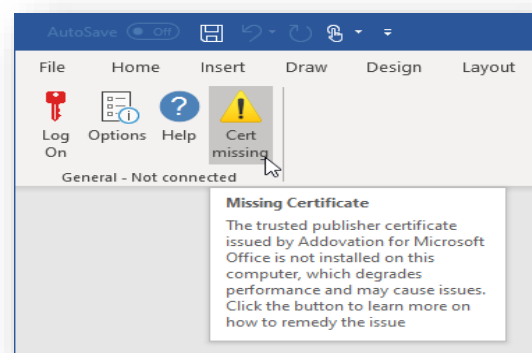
AutoSave Off

File Home Insert Draw Design Layout

Log On Options Help Cert missing

General - Not connected

Missing Certificate

The trusted publisher certificate issued by Addovation for Microsoft Office is not installed on this computer, which degrades performance and may cause issues. Click the button to learn more on how to remedy the issue